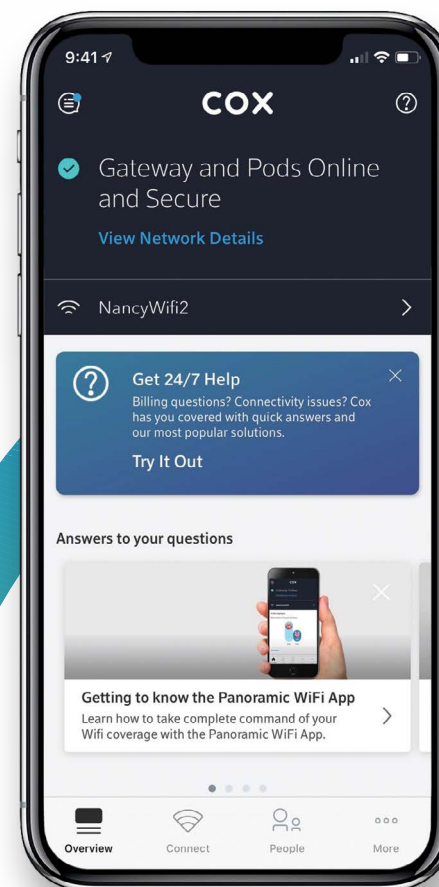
9:41

COX

Gateway and Pods Online and Secure

View Network Details

NancyWifi2

Get 24/7 Help

Billing questions? Connectivity issues? Cox has you covered with quick answers and our most popular solutions.

Try It Out

Answers to your questions

Getting to know the Panoramic WiFi App

Learn how to take complete command of your Wifi coverage with the Panoramic WiFi App.

Overview Connect People More